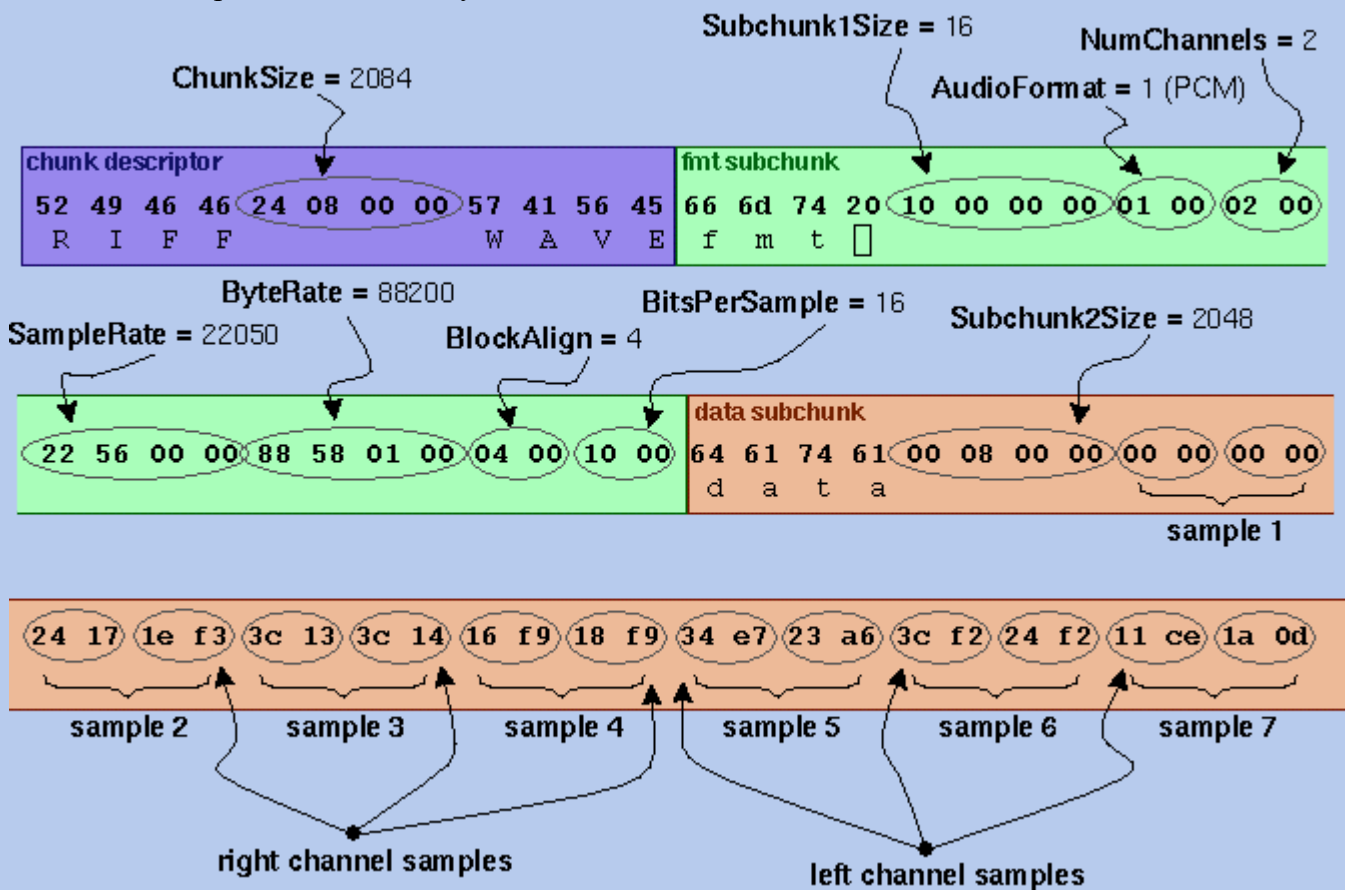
Subchunk1Size = 16

NumChannels = 2

ChunkSize = 2084

AudioFormat = 1 (PCM)

chunk descriptor

52 49 46 46 24 08 00 00 57 41 56 45
R I F F W A V E

fmt subchunk

66 6d 74 20 10 00 00 00 01 00 02 00
f m t

ByteRate = 88200

BitsPerSample = 16

SampleRate = 22050

BlockAlign = 4

Subchunk2Size = 2048

22 56 00 00 88 58 01 00 04 00 10 00

data subchunk

64 61 74 61 00 08 00 00 00 00 00 00
d a t a

sample 1

24 17 1e f3 3c 13 3c 14 16 f9 18 f9 34 e7 23 a6 3c f2 24 f2 11 ce 1a 0d

sample 2 sample 3 sample 4 sample 5 sample 6 sample 7

right channel samples

left channel samples